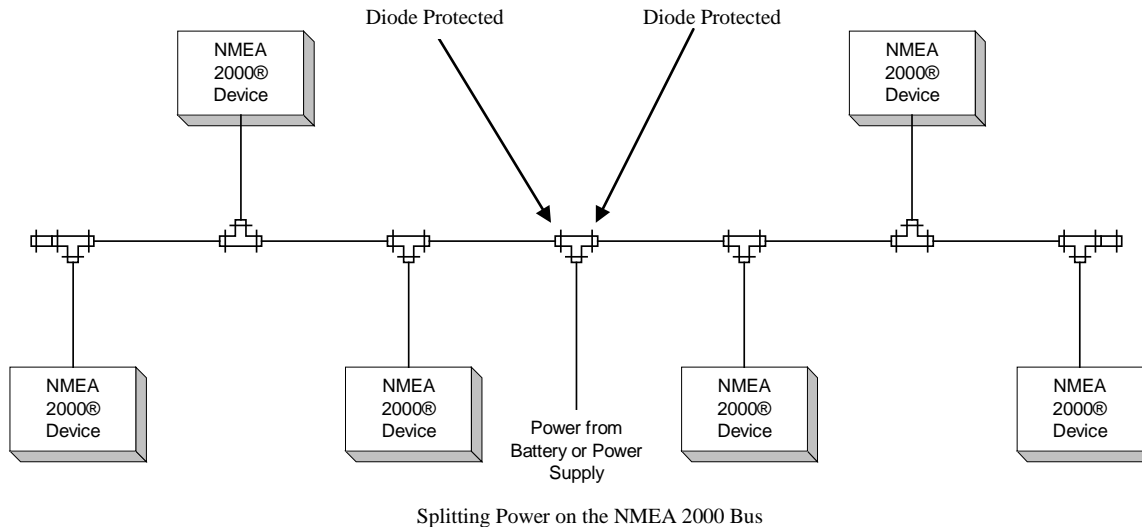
Diode Protected

Diode Protected

NMEA 2000® Device

NMEA 2000® Device

NMEA 2000® Device

NMEA 2000® Device

Power from Battery or Power Supply

NMEA 2000® Device

NMEA 2000® Device

Splitting Power on the NMEA 2000 Bus